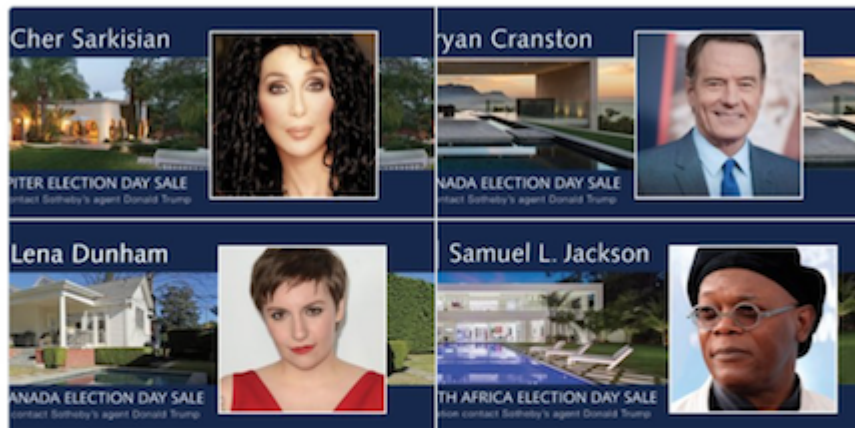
Cher Sarkisian

PITER ELECTION DAY SALE
contact Sotheby's agent Donald Trump

ryan Cranston

NADA ELECTION DAY SALE
contact Sotheby's agent Donald Trump

Lena Dunham

NADA ELECTION DAY SALE
contact Sotheby's agent Donald Trump

Samuel L. Jackson

TH AFRICA ELECTION DAY SALE
contact Sotheby's agent Donald Trump